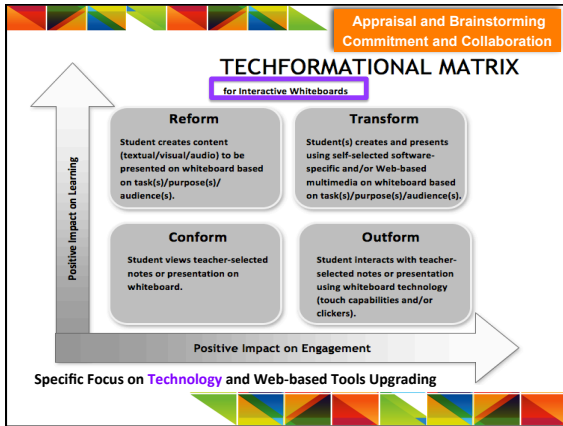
Appraisal and Brainstorming
Commitment and Collaboration

TECHFORMATIONAL MATRIX

for Interactive Whiteboards

Positive Impact on Learning

Reform

Student creates content (textual/visual/audio) to be presented on whiteboard based on task(s)/purpose(s)/ audience(s).

Transform

Student(s) creates and presents using self-selected software-specific and/or Web-based multimedia on whiteboard based on task(s)/purpose(s)/audience(s).

Conform

Student views teacher-selected notes or presentation on whiteboard.

Outform

Student interacts with teacher-selected notes or presentation using whiteboard technology (touch capabilities and/or clickers).

Positive Impact on Engagement

Specific Focus on Technology and Web-based Tools Upgrading